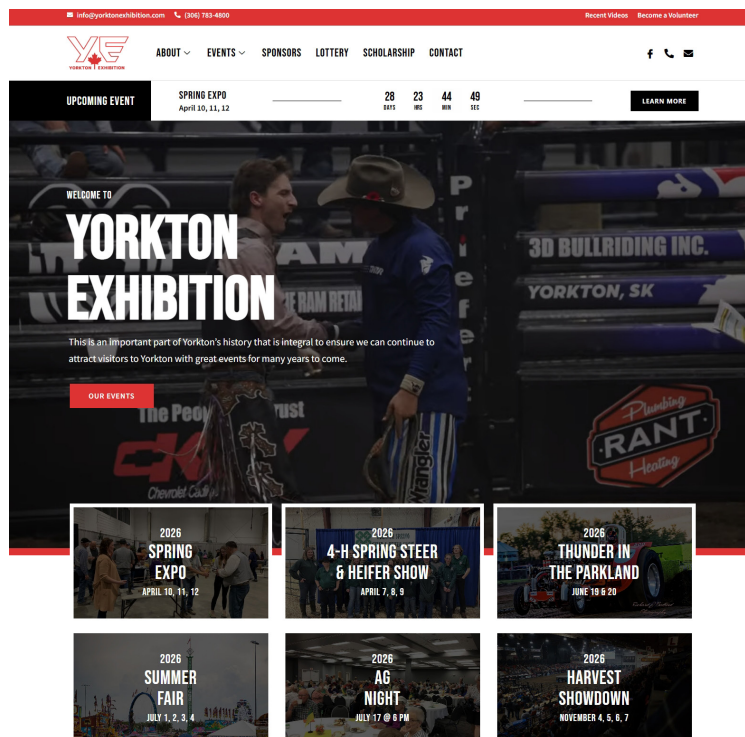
info@yorktonexhibition.com (306) 783-4800 Recent Videos Become a Volunteer

YE YORKTON EXHIBITION

ABOUT EVENTS SPONSORS LOTTERY SCHOLARSHIP CONTACT

UPCOMING EVENT SPRING EXPO April 10, 11, 12

28 DAYS 23 HRS 44 MIN 49 SEC

LEARN MORE

3D BULLRIDING INC. YORKTON, SK

Plumbing RANT Heating

WELCOME TO

YORKTON EXHIBITION

This is an important part of Yorkton's history that is integral to ensure we can continue to attract visitors to Yorkton with great events for many years to come.

OUR EVENTS

2026 SPRING EXPO APRIL 10, 11, 12

2026 4-H SPRING STEER & HEIFER SHOW APRIL 7, 8, 9

2026 THUNDER IN THE PARKLAND JUNE 19 & 20

2026 SUMMER FAIR JULY 1, 2, 3, 4

2026 AG NIGHT JULY 17 @ 6 PM

2026 HARVEST SHOWDOWN NOVEMBER 4, 5, 6, 7